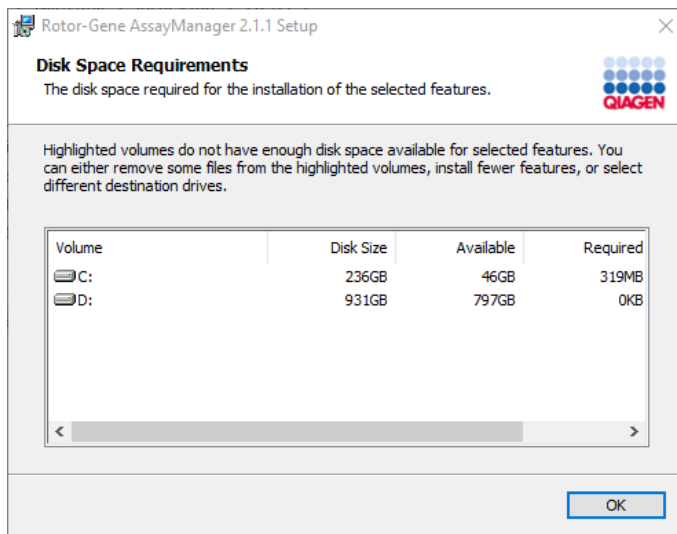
Rotor-Gene AssayManager 2.1.1 Setup

Disk Space Requirements
The disk space required for the installation of the selected features.

QIAGEN

Highlighted volumes do not have enough disk space available for selected features. You can either remove some files from the highlighted volumes, install fewer features, or select different destination drives.

| Volume | Disk Size | Available | Required |
|---|---|---|---|
| C: | 236GB | 46GB | 319MB |
| D: | 931GB | 797GB | 0KB |

OK